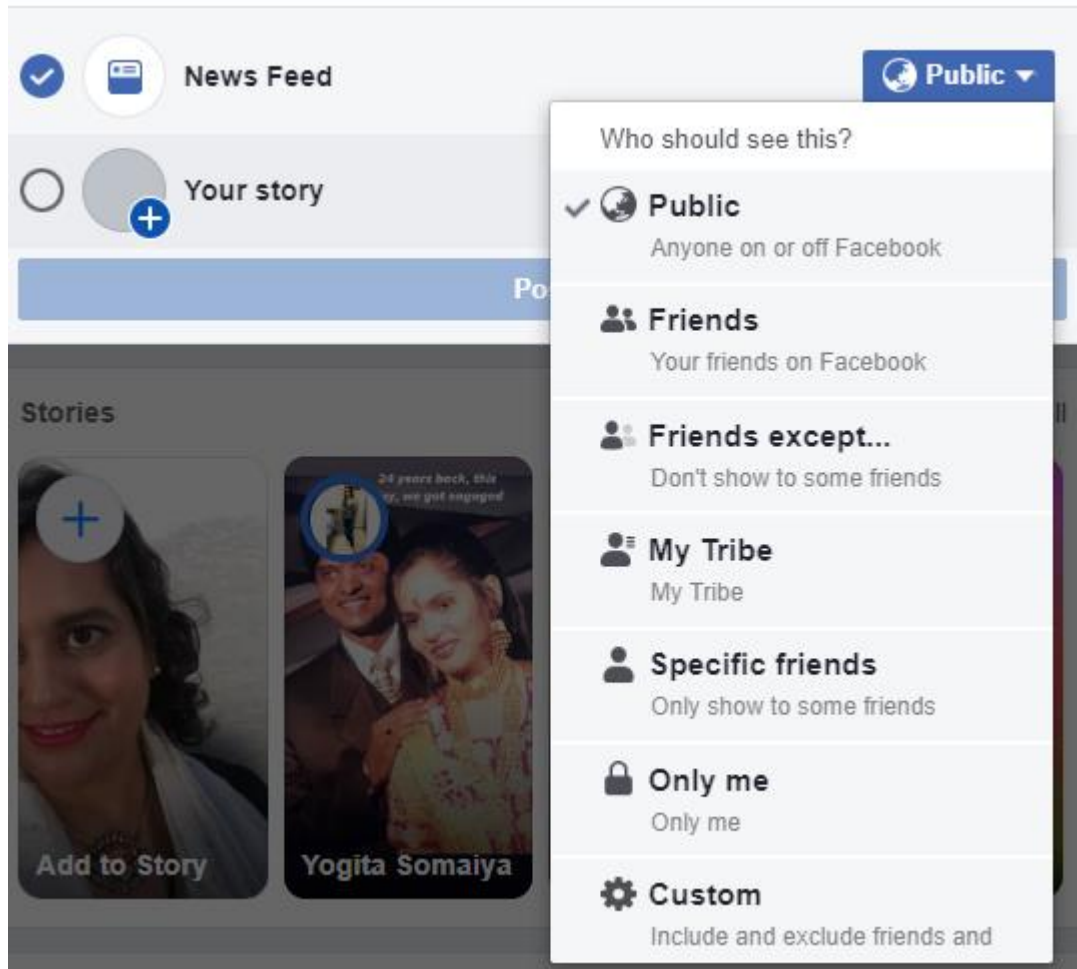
News Feed

Public

Your story

Po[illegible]

Who should see this?

Public
Anyone on or off Facebook

Friends
Your friends on Facebook

Friends except...
Don't show to some friends

My Tribe
My Tribe

Specific friends
Only show to some friends

Only me
Only me

Custom
Include and exclude friends and

Stories

24 years back, this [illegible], we got engaged

Add to Story

Yogita Somaiya